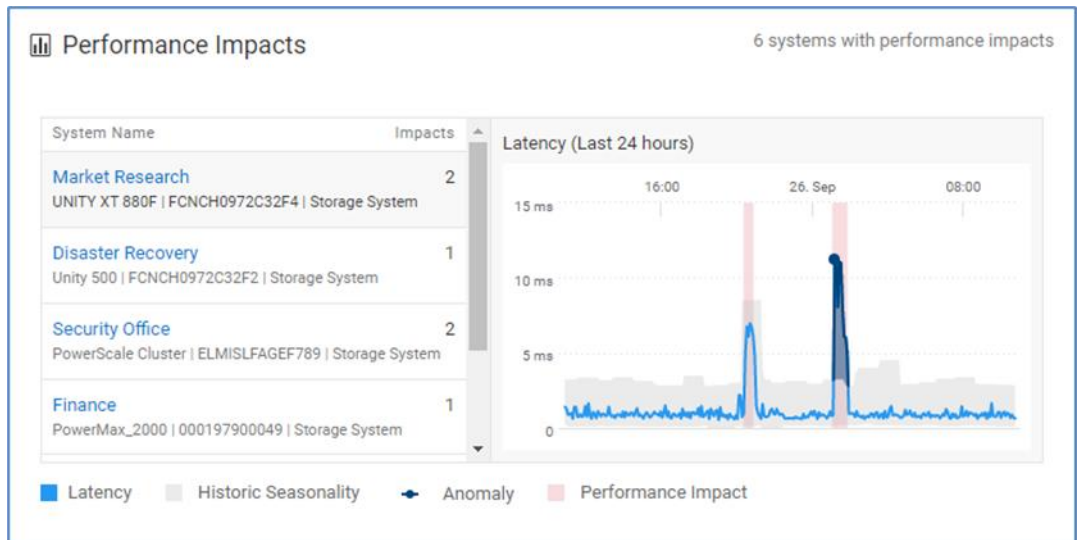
Performance Impacts

6 systems with performance impacts

| System Name | Impacts |
|---|---|
| Market Research<br>UNITY XT 880F \| FCNCH0972C32F4 \| Storage System | 2 |
| Disaster Recovery<br>Unity 500 \| FCNCH0972C32F2 \| Storage System | 1 |
| Security Office<br>PowerScale Cluster \| ELMISLFAGEF789 \| Storage System | 2 |
| Finance<br>PowerMax_2000 \| 000197900049 \| Storage System | 1 |

Latency (Last 24 hours)

16:00
26. Sep
08:00
15 ms
10 ms
5 ms
0

Latency Historic Seasonality Anomaly Performance Impact